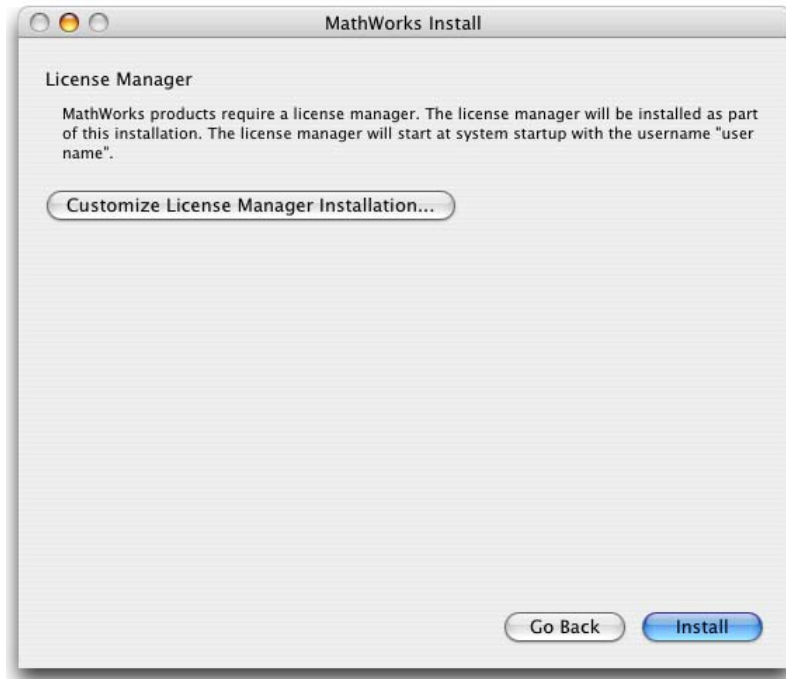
MathWorks Install

License Manager

MathWorks products require a license manager. The license manager will be installed as part of this installation. The license manager will start at system startup with the username "user name".

Customize License Manager Installation...

Go Back

Install